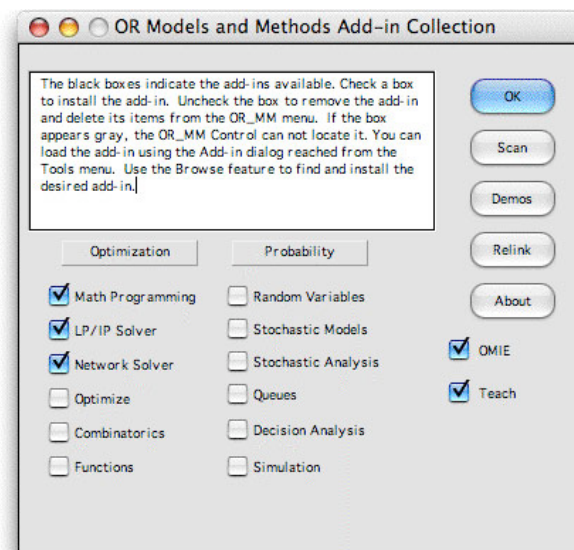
OR Models and Methods Add-in Collection

The black boxes indicate the add-ins available. Check a box to install the add-in. Uncheck the box to remove the add-in and delete its items from the OR_MM menu. If the box appears gray, the OR_MM Control can not locate it. You can load the add-in using the Add-in dialog reached from the Tools menu. Use the Browse feature to find and install the desired add-in.

OK

Scan

Demos

Relink

About

Optimization

Probability

Math Programming

LP/IP Solver

Network Solver

Optimize

Combinatorics

Functions

Random Variables

Stochastic Models

Stochastic Analysis

Queues

Decision Analysis

Simulation

OMIE

Teach